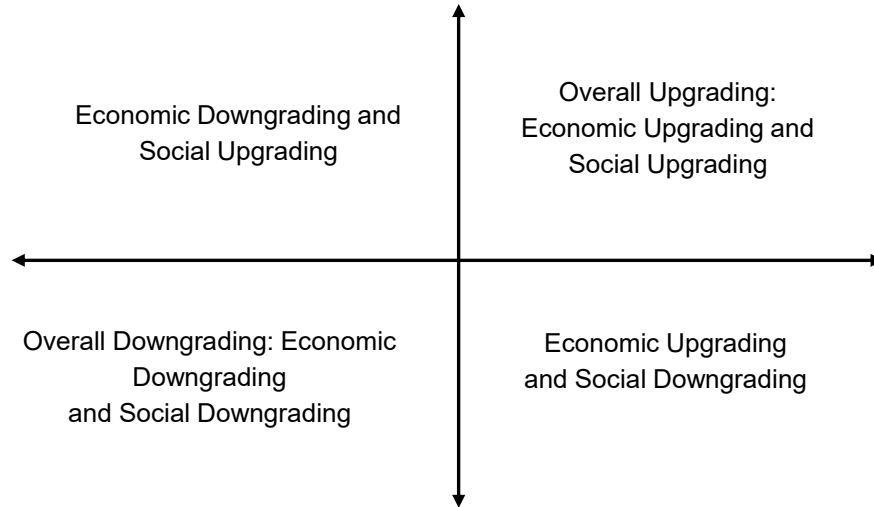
Economic Downgrading and Social Upgrading

Overall Upgrading: Economic Upgrading and Social Upgrading

Overall Downgrading: Economic Downgrading and Social Downgrading

Economic Upgrading and Social Downgrading